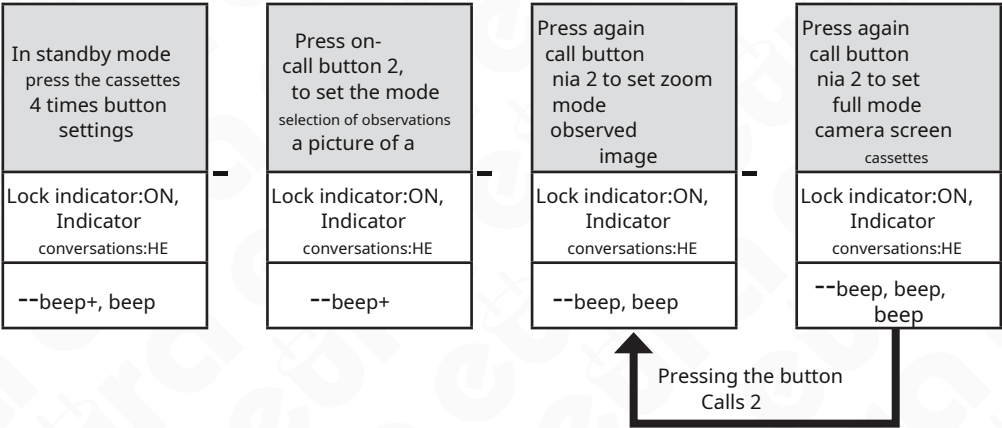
In standby mode press the cassettes 4 times button settings

Lock indicator:ON, Indicator conversations:HE

--beep+, beep

Press on-call button 2, to set the mode selection of observations a picture of a

Lock indicator:ON, Indicator conversations:HE

--beep+

Press again call button nia 2 to set zoom mode observed image

Lock indicator:ON, Indicator conversations:HE

--beep, beep

Press again call button nia 2 to set full mode camera screen cassettes

Lock indicator:ON, Indicator conversations:HE

--beep, beep, beep

Pressing the button Calls 2